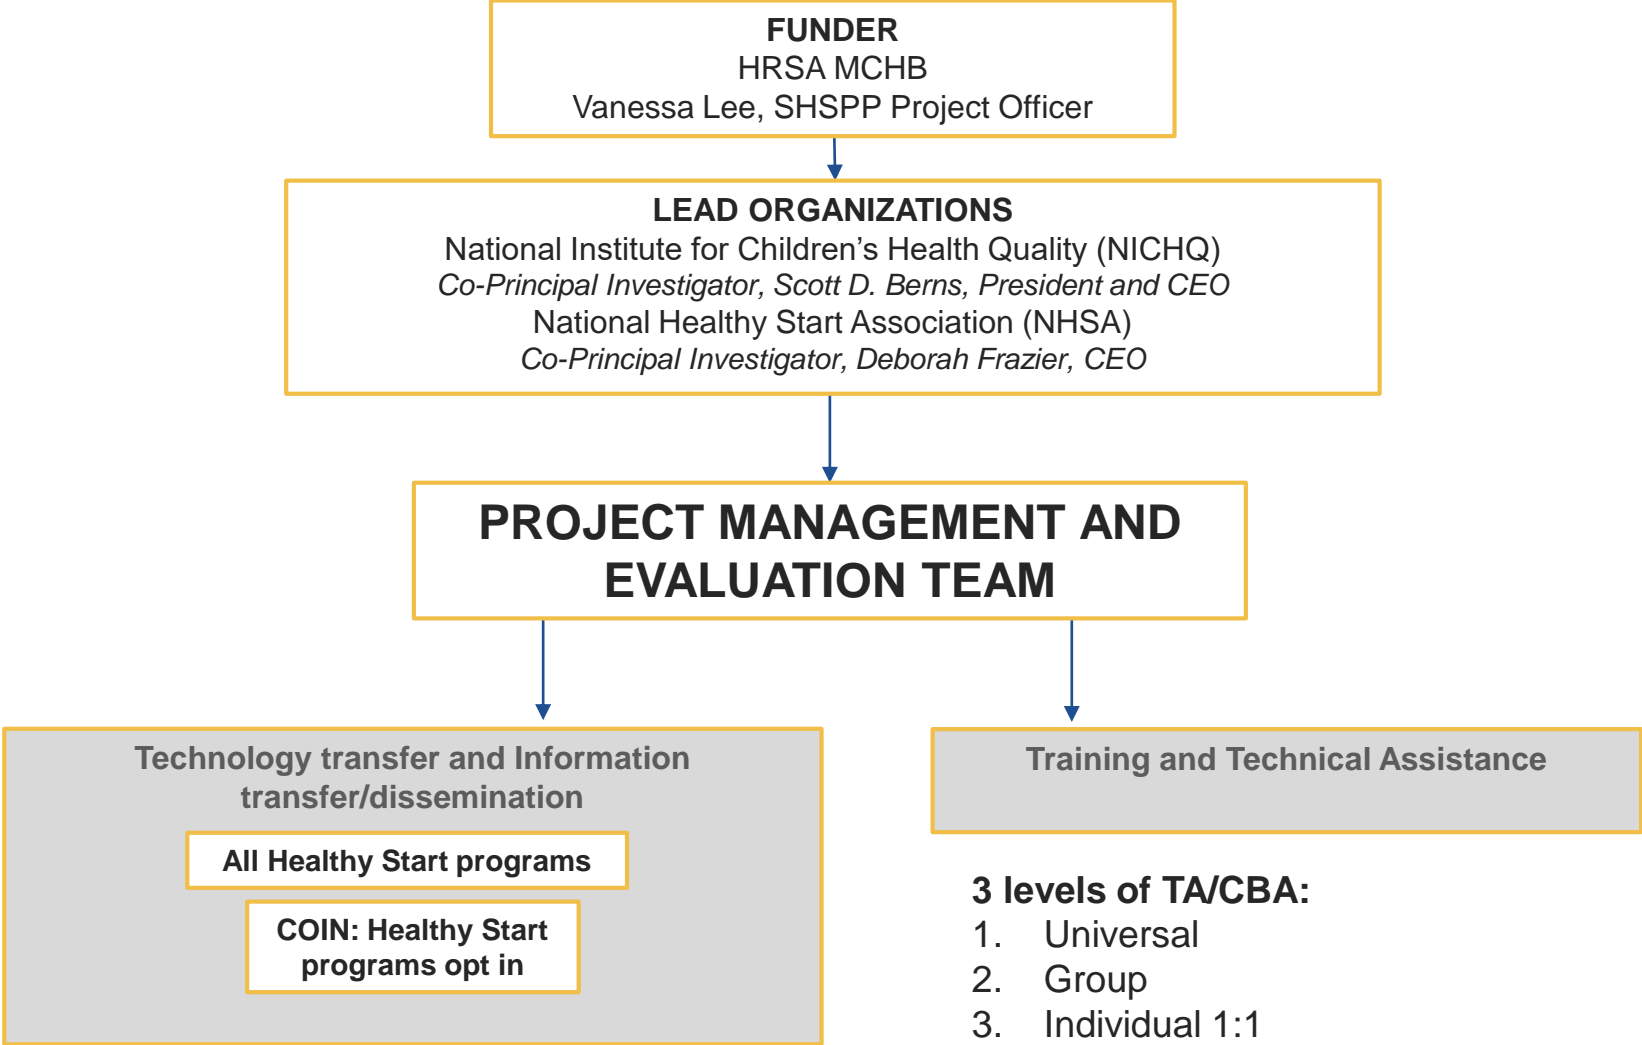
FUNDER
HRSA MCHB
Vanessa Lee, SHSPP Project Officer

LEAD ORGANIZATIONS
National Institute for Children's Health Quality (NICHQ)
*Co-Principal Investigator, Scott D. Berns, President and CEO*
National Healthy Start Association (NHSA)
*Co-Principal Investigator, Deborah Frazier, CEO*

PROJECT MANAGEMENT AND EVALUATION TEAM

Technology transfer and Information transfer/dissemination

All Healthy Start programs

COIN: Healthy Start programs opt in

Training and Technical Assistance

3 levels of TA/CBA:
1. Universal
2. Group
3. Individual 1:1